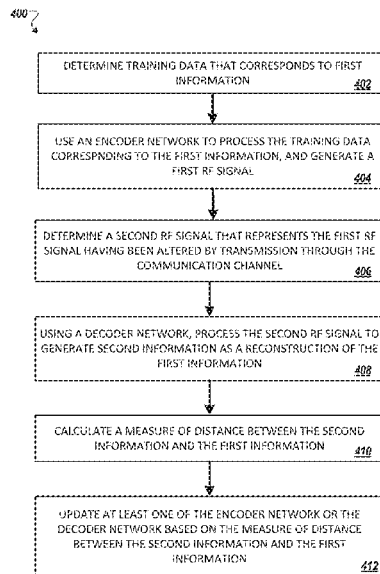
400

DETERMINE TRAINING DATA THAT CORRESPONDS TO FIRST INFORMATION
402

USE AN ENCODER NETWORK TO PROCESS THE TRAINING DATA CORRESPNDING TO THE FIRST INFORMATION, AND GENERATE A FIRST RF SIGNAL
404

DETERMINE A SECOND RF SIGNAL THAT REPRESENTS THE FIRST RF SIGNAL HAVING BEEN ALTERED BY TRANSMISSION THROUGH THE COMMUNICATION CHANNEL
406

USING A DECODER NETWORK, PROCESS THE SECOND RF SIGNAL TO GENERATE SECOND INFORMATION AS A RECONSTRUCTION OF THE FIRST INFORMATION
408

CALCULATE A MEASURE OF DISTANCE BETWEEN THE SECOND INFORMATION AND THE FIRST INFORMATION
410

UPDATE AT LEAST ONE OF THE ENCODER NETWORK OR THE DECODER NETWORK BASED ON THE MEASURE OF DISTANCE BETWEEN THE SECOND INFORMATION AND THE FIRST INFORMATION
412